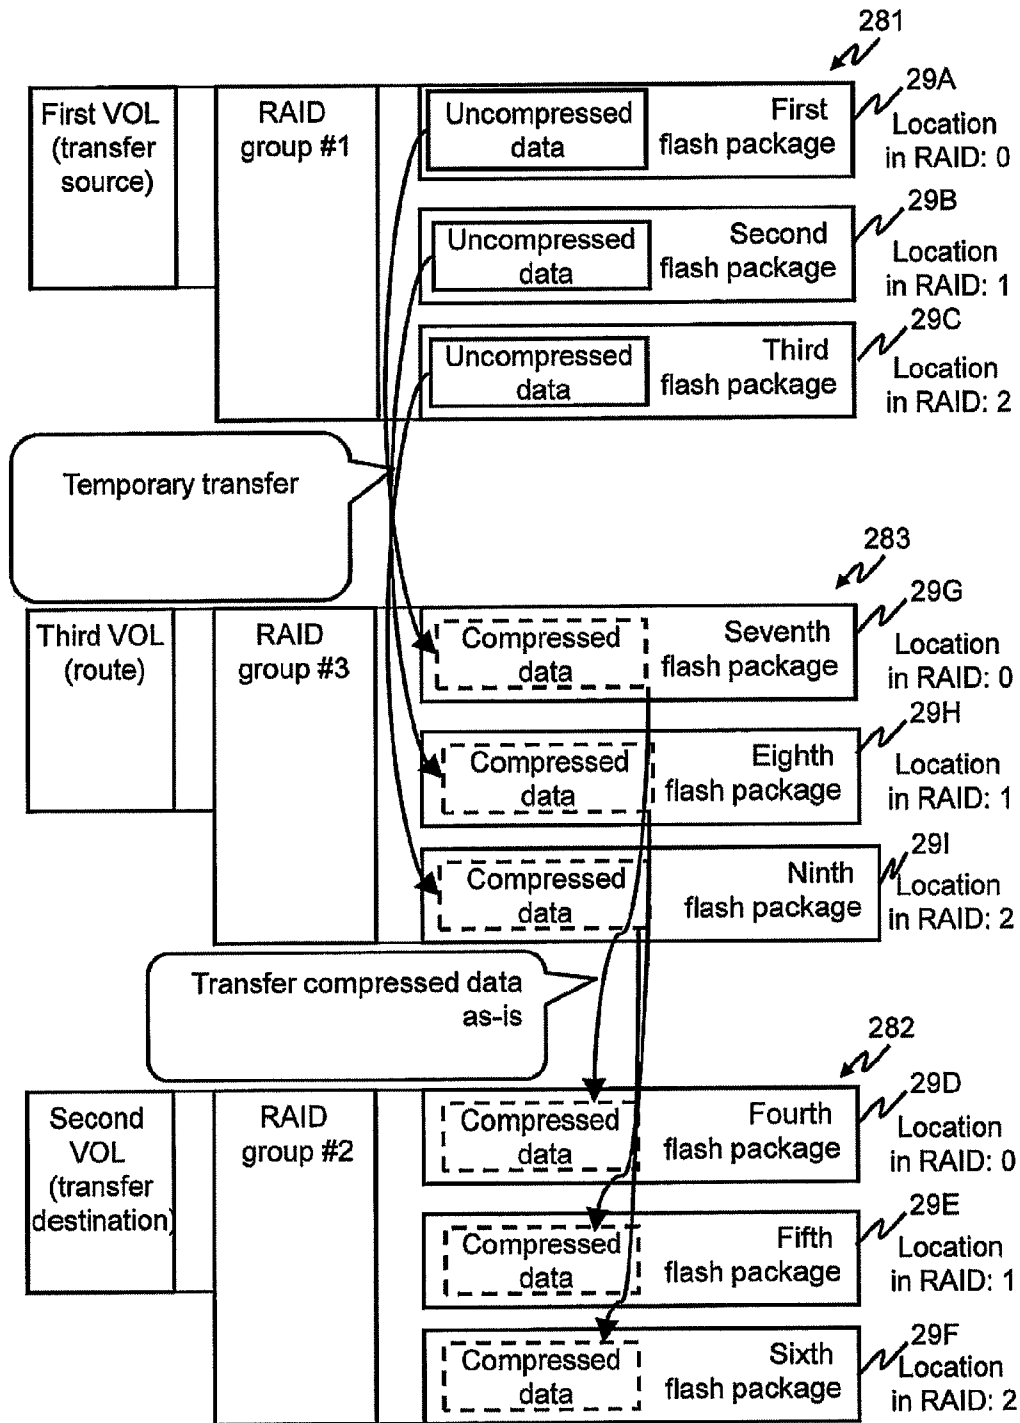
281

First VOL (transfer source)

RAID group #1

Uncompressed data

First flash package

29A

Location in RAID: 0

Uncompressed data

Second flash package

29B

Location in RAID: 1

Uncompressed data

Third flash package

29C

Location in RAID: 2

Temporary transfer

283

Third VOL (route)

RAID group #3

Compressed data

Seventh flash package

29G

Location in RAID: 0

Compressed data

Eighth flash package

29H

Location in RAID: 1

Compressed data

Ninth flash package

29I

Location in RAID: 2

Transfer compressed data as-is

282

Second VOL (transfer destination)

RAID group #2

Compressed data

Fourth flash package

29D

Location in RAID: 0

Compressed data

Fifth flash package

29E

Location in RAID: 1

Compressed data

Sixth flash package

29F

Location in RAID: 2